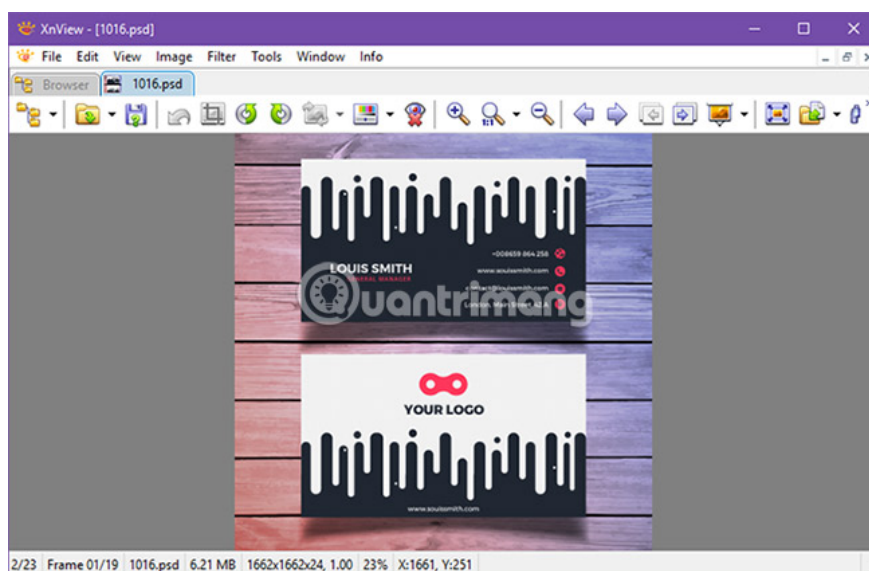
XnView - [1016.psd]

File Edit View Image Filter Tools Window Info

Browser 1016.psd

LOUIS SMITH
GENERAL MANAGER

+008659 864 258
www.louissmith.com
contact@louissmith.com
London, Main Street, 42A

Quantrimang

YOUR LOGO

www.louissmith.com

2/23 Frame 01/19 1016.psd 6.21 MB 1662x1662x24, 1.00 23% X:1661, Y:251